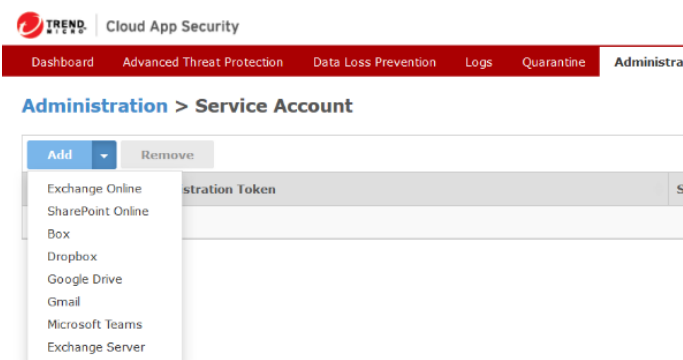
TREND MICRO | Cloud App Security

Dashboard Advanced Threat Protection Data Loss Prevention Logs Quarantine Administra

Administration > Service Account

Add Remove

Exchange Online
SharePoint Online
Box
Dropbox
Google Drive
Gmail
Microsoft Teams
Exchange Server

stration Token

S